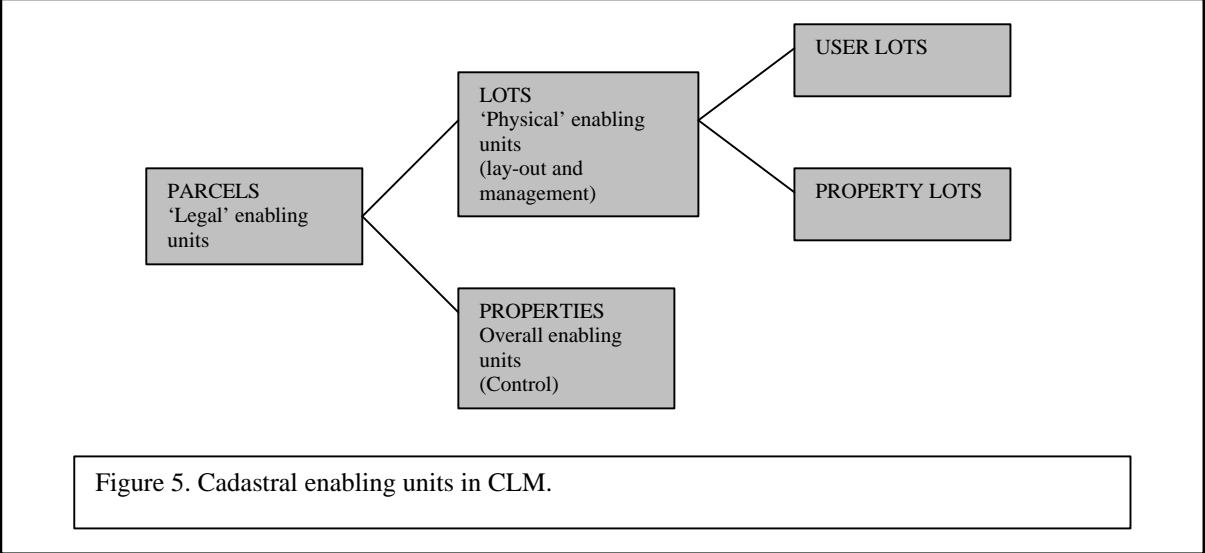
USER LOTS

LOTS
'Physical' enabling units
(lay-out and management)

PROPERTY LOTS

PARCELS
'Legal' enabling units

PROPERTIES
Overall enabling units
(Control)

Figure 5. Cadastral enabling units in CLM.